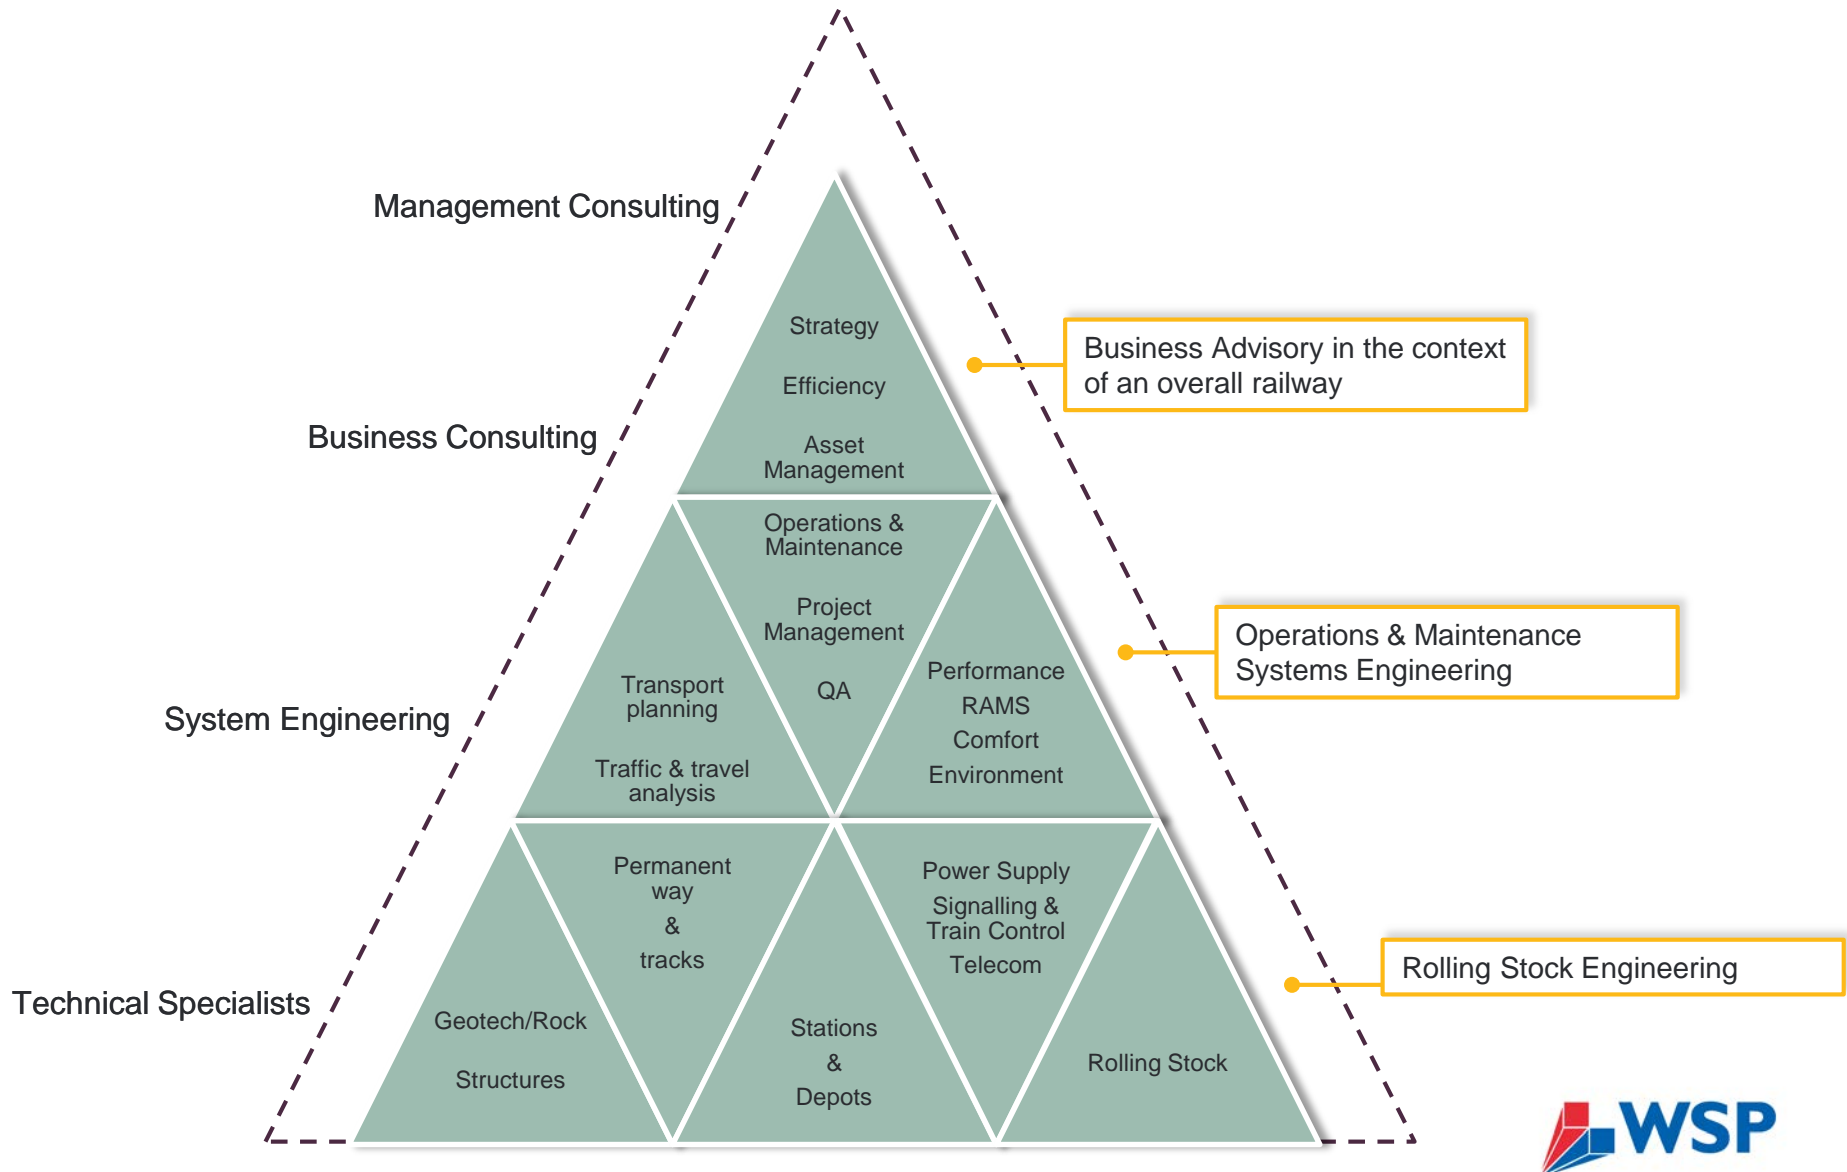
Management Consulting

Business Consulting

System Engineering

Technical Specialists

Strategy

Efficiency

Asset Management

Business Advisory in the context of an overall railway

Operations & Maintenance

Project Management

QA

Transport planning

Traffic & travel analysis

Performance

RAMS

Comfort

Environment

Operations & Maintenance Systems Engineering

Permanent way & tracks

Power Supply

Signalling & Train Control

Telecom

Rolling Stock Engineering

Geotech/Rock

Structures

Stations & Depots

Rolling Stock

WSP